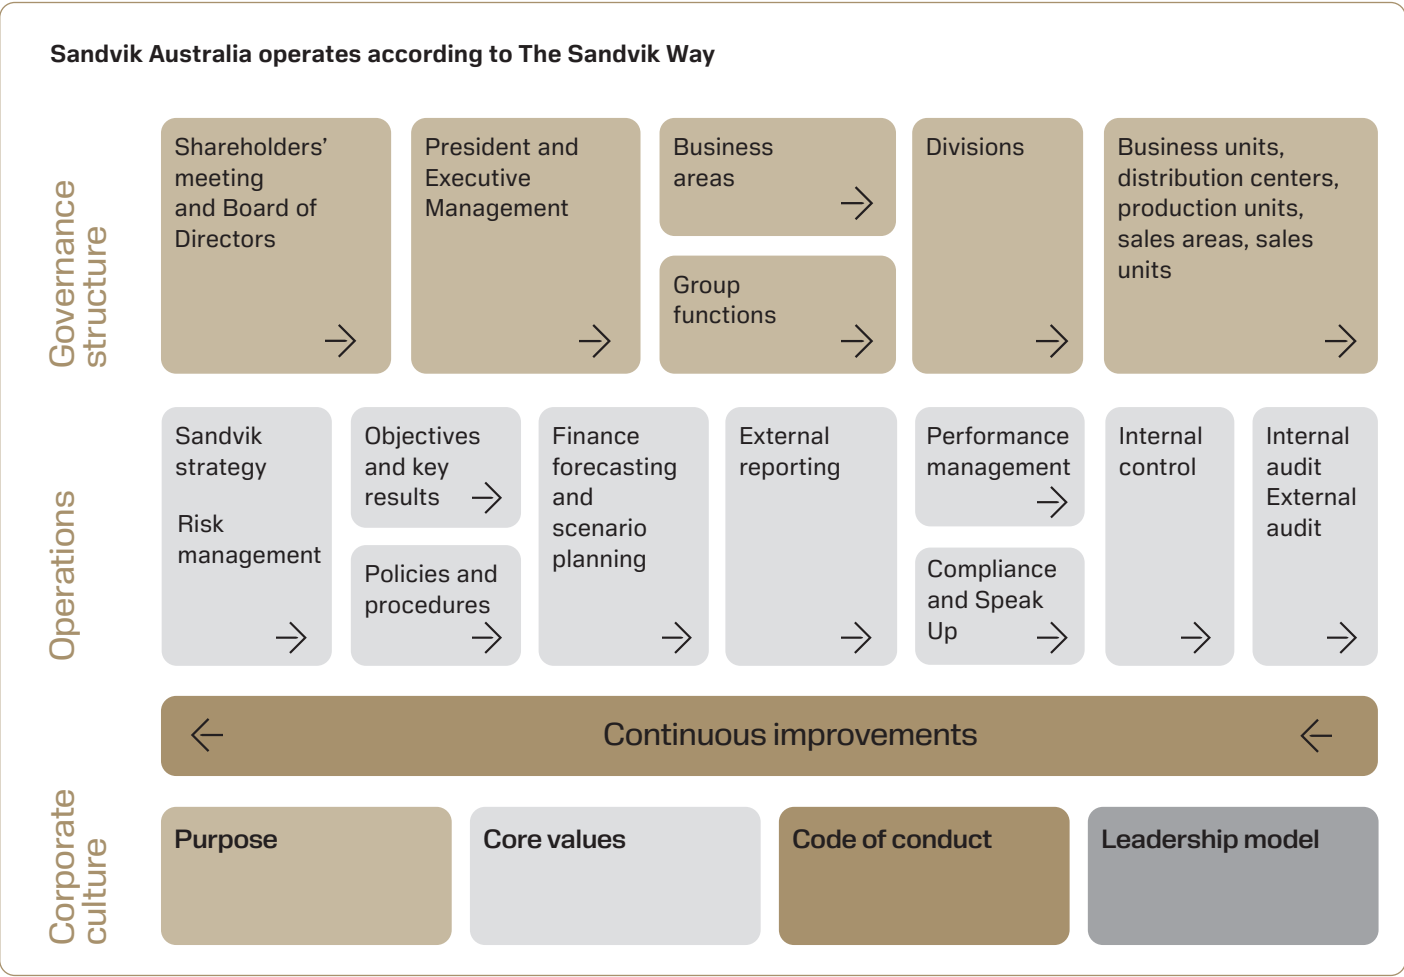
Sandvik Australia operates according to The Sandvik Way

Governance structure

Shareholders' meeting and Board of Directors

President and Executive Management

Business areas

Group functions

Divisions

Business units, distribution centers, production units, sales areas, sales units

Operations

Sandvik strategy

Risk management

Objectives and key results

Policies and procedures

Finance forecasting and scenario planning

External reporting

Performance management

Compliance and Speak Up

Internal control

Internal audit External audit

Continuous improvements

Corporate culture

Purpose

Core values

Code of conduct

Leadership model